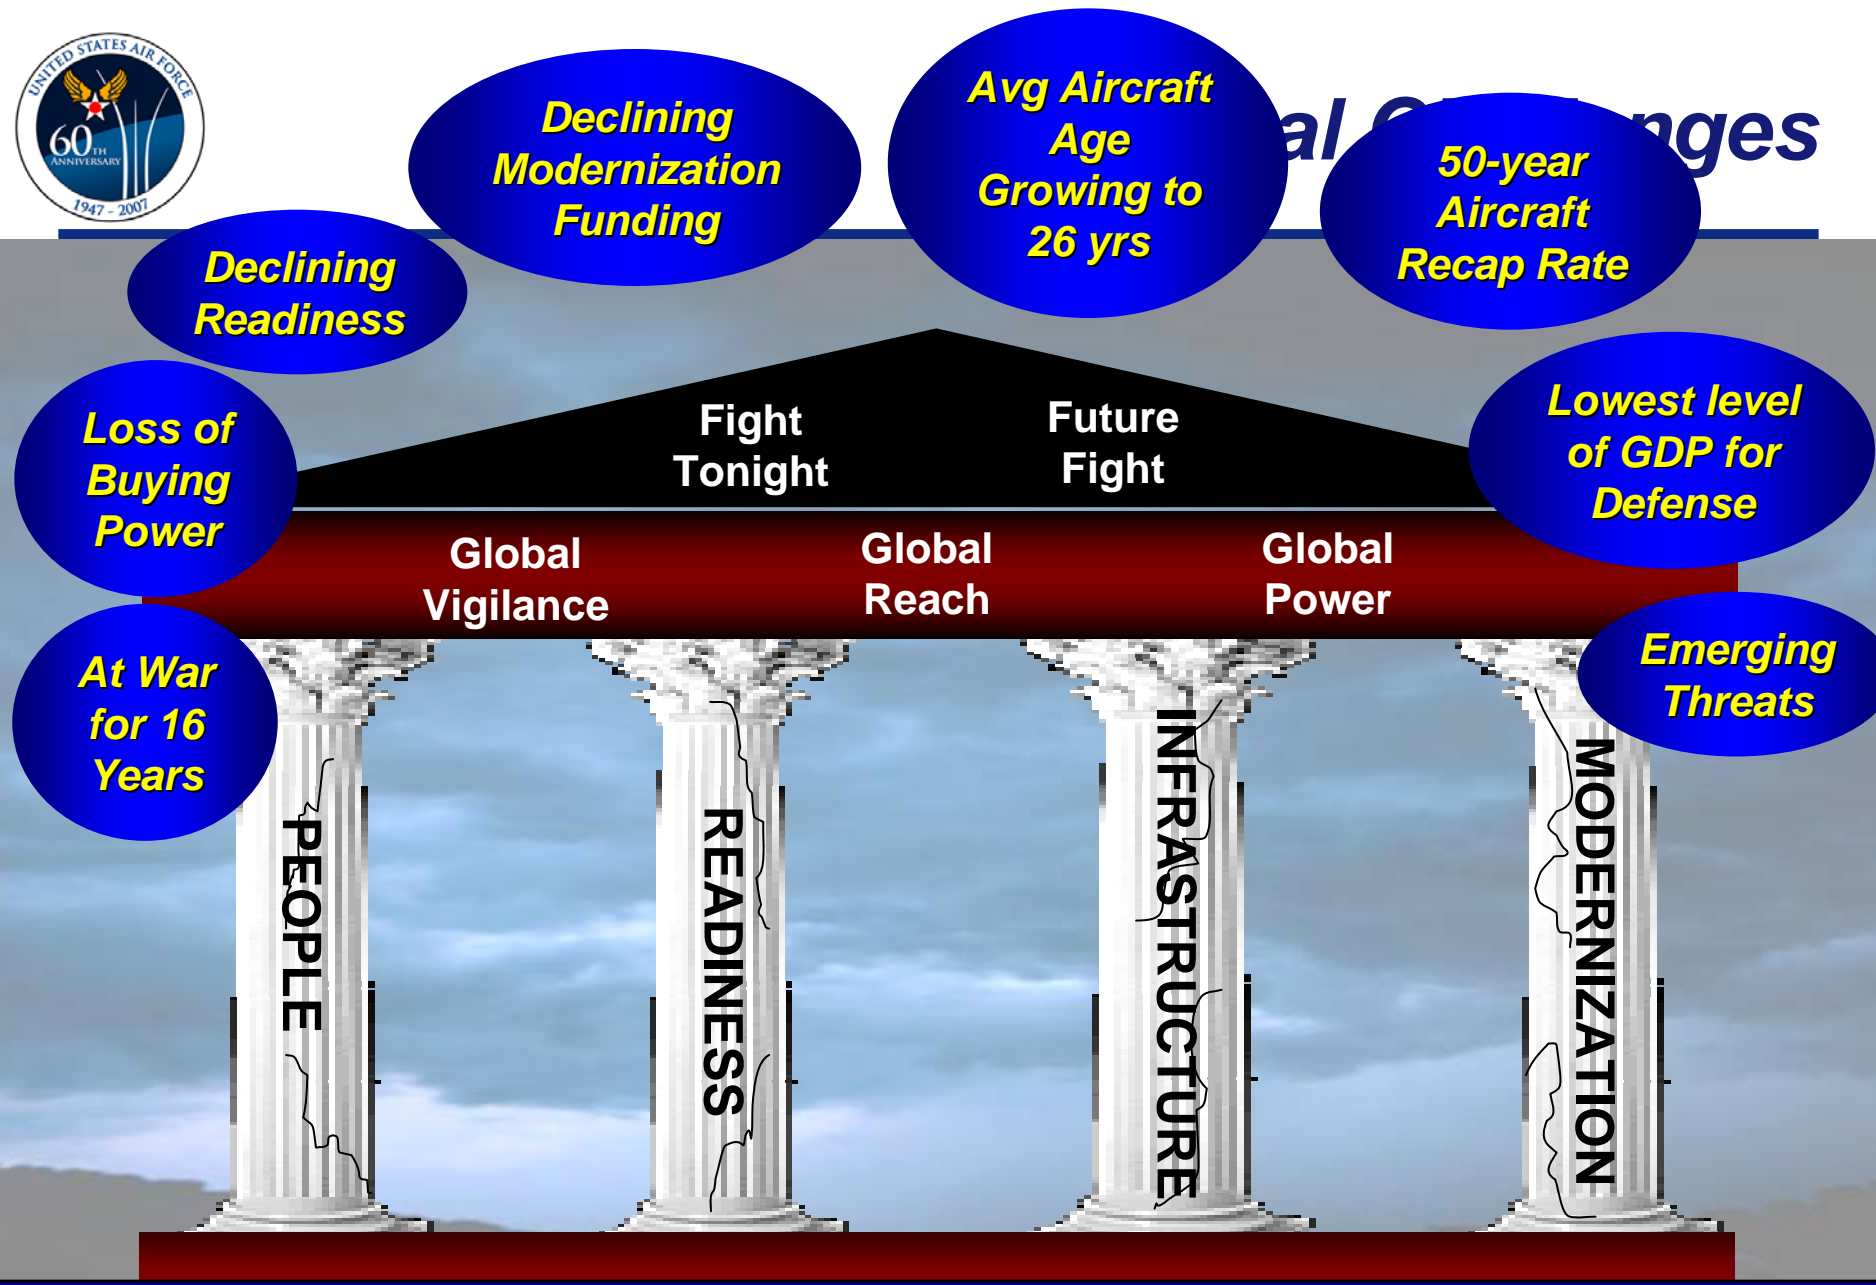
UNITED STATES AIR FORCE
60TH ANNIVERSARY
1947 - 2007

al C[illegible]nges

Declining Modernization Funding

Avg Aircraft Age Growing to 26 yrs

50-year Aircraft Recap Rate

Declining Readiness

Loss of Buying Power

Lowest level of GDP for Defense

At War for 16 Years

Emerging Threats

Fight Tonight

Future Fight

Global Vigilance

Global Reach

Global Power

PEOPLE

READINESS

INFRASTRUCTURE

MODERNIZATION